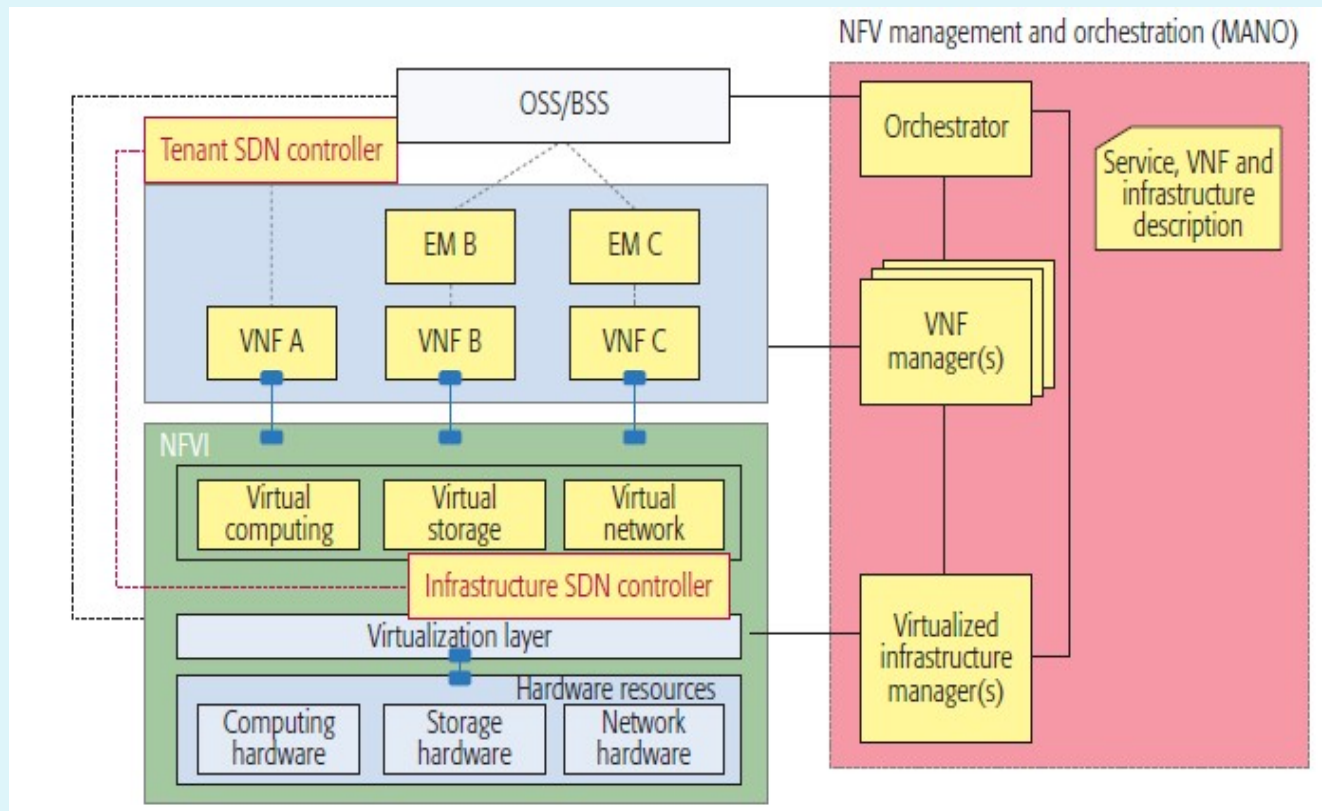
NFV management and orchestration (MANO)

OSS/BSS

Tenant SDN controller

Orchestrator

Service, VNF and infrastructure description

EM B

EM C

VNF A

VNF B

VNF C

VNF manager(s)

NFVI

Virtual computing

Virtual storage

Virtual network

Infrastructure SDN controller

Virtualization layer

Virtualized infrastructure manager(s)

Hardware resources

Computing hardware

Storage hardware

Network hardware